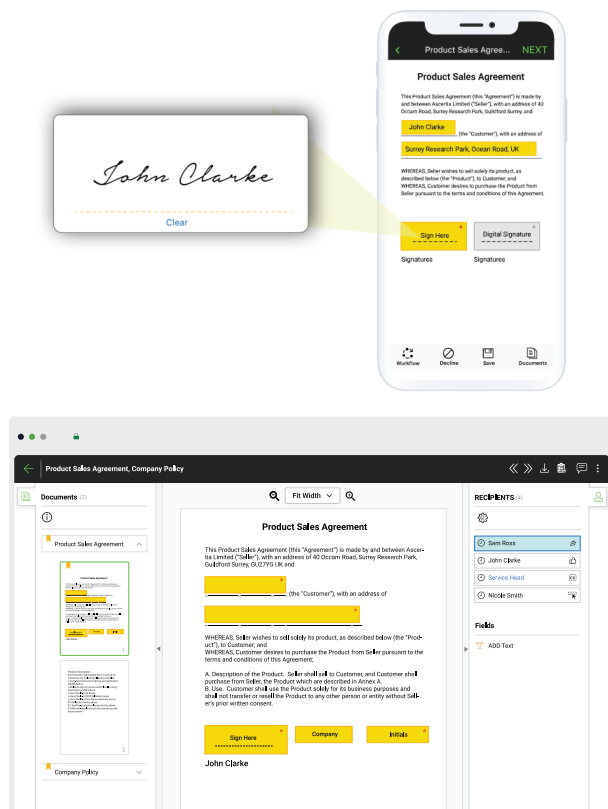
John Clarke

Clear

Product Sales Agree... NEXT

Product Sales Agreement

This Product Sales Agreement (this "Agreement") is made by and between Ascertia Limited ("Seller"), with an address of 40 Occam Road, Surrey Research Park, Guildford Surrey, and

John Clarke (the "Customer"), with an address of

Surrey Research Park, Ocean Road, UK

WHEREAS, Seller wishes to sell solely its product, as described below (the "Product"), to Customer; and WHEREAS, Customer desires to purchase the Product from Seller pursuant to the terms and conditions of this Agreement.

Sign Here

Digital Signature

Signatures

Signatures

Workflow

Decline

Save

Documents

Product Sales Agreement, Company Policy

Documents (2)

Product Sales Agreement

Company Policy

Fit Width

Product Sales Agreement

This Product Sales Agreement (this "Agreement") is made by and between Ascertia Limited ("Seller"), with an address of 40 Occam Road, Surrey Research Park, Guildford Surrey, GU27YG UK and

(the "Customer"), with an address of

WHEREAS, Seller wishes to sell solely its product, as described below (the "Product"), to Customer; and
WHEREAS, Customer desires to purchase the Product from Seller pursuant to the terms and conditions of this Agreement;

A. Description of the Product. Seller shall sell to Customer, and Customer shall purchase from Seller, the Product which are described in Annex A.
B. Use. Customer shall use the Product solely for its business purposes and shall not transfer or resell the Product to any other person or entity without Seller's prior written consent.

Sign Here

Company

Initials

John Clarke

RECIPIENTS (4)

Sam Ross

John Clarke

Service Head

Nicole Smith

Fields

ADD Text